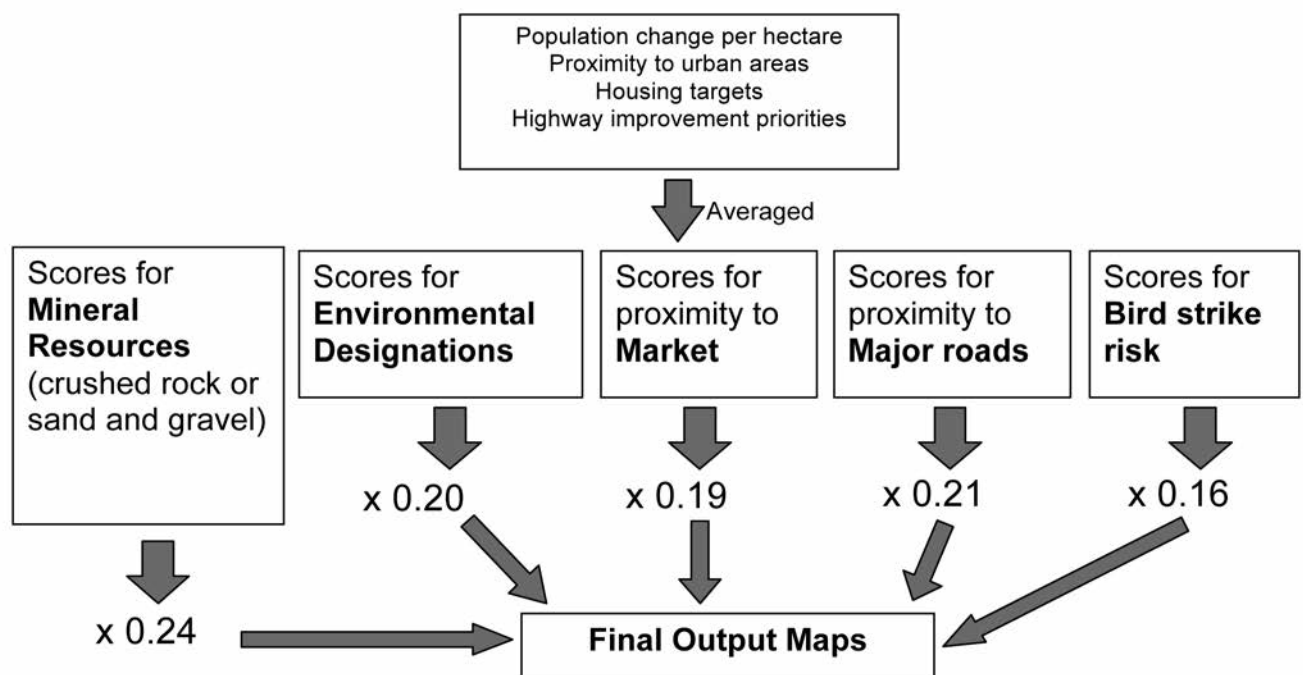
Population change per hectare
Proximity to urban areas
Housing targets
Highway improvement priorities

Averaged

Scores for **Mineral Resources** (crushed rock or sand and gravel)

Scores for **Environmental Designations**

Scores for proximity to **Market**

Scores for proximity to **Major roads**

Scores for **Bird strike risk**

x 0.20

x 0.19

x 0.21

x 0.16

x 0.24

**Final Output Maps**